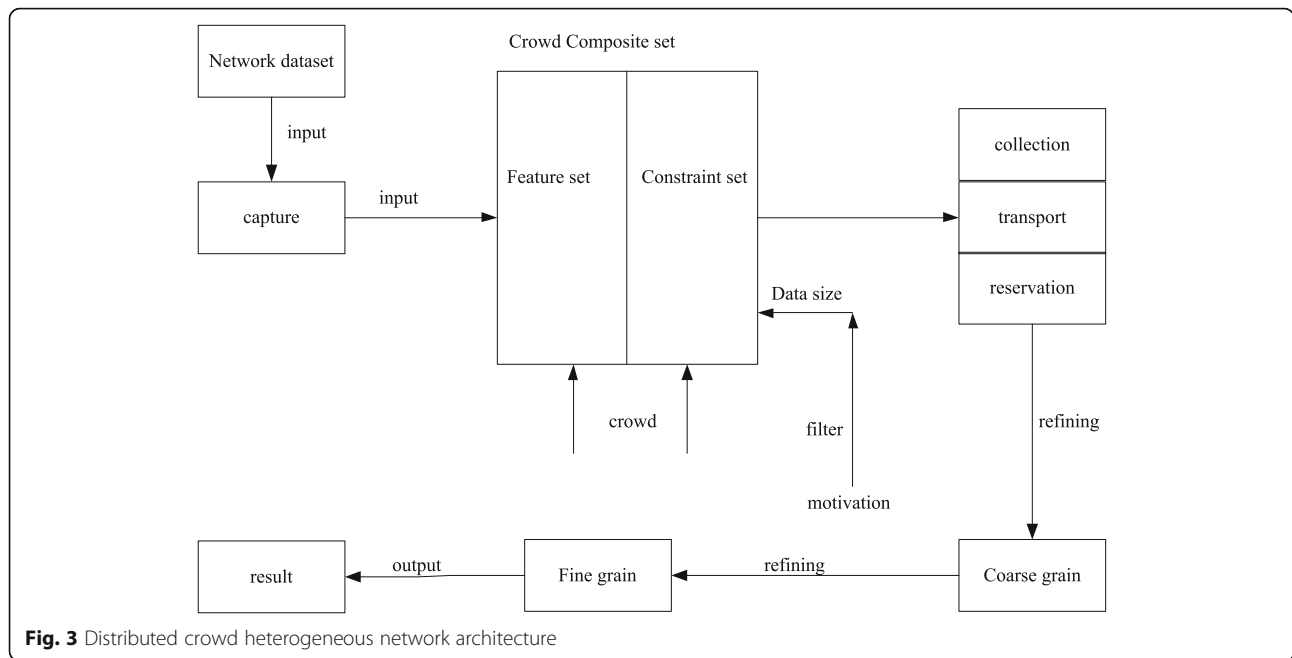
Network dataset

input

capture

input

Crowd Composite set

Feature set

Constraint set

collection

transport

reservation

Data size

crowd

filter

motivation

refining

result

output

Fine grain

refining

Coarse grain

**Fig. 3** Distributed crowd heterogeneous network architecture